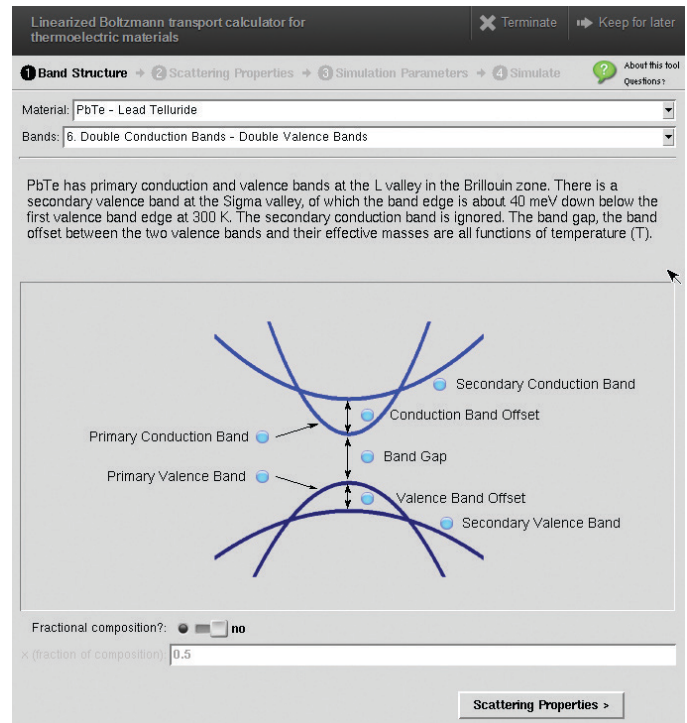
Linearized Boltzmann transport calculator for thermoelectric materials

Terminate

Keep for later

1 Band Structure → 2 Scattering Properties → 3 Simulation Parameters → 4 Simulate

About this tool
Questions?

Material: PbTe - Lead Telluride

Bands: 6. Double Conduction Bands - Double Valence Bands

PbTe has primary conduction and valence bands at the L valley in the Brillouin zone. There is a secondary valence band at the Sigma valley, of which the band edge is about 40 meV down below the first valence band edge at 300 K. The secondary conduction band is ignored. The band gap, the band offset between the two valence bands and their effective masses are all functions of temperature (T).

Secondary Conduction Band

Conduction Band Offset

Primary Conduction Band

Band Gap

Primary Valence Band

Valence Band Offset

Secondary Valence Band

Fractional composition?: no

x (fraction of composition): 0.5

Scattering Properties >